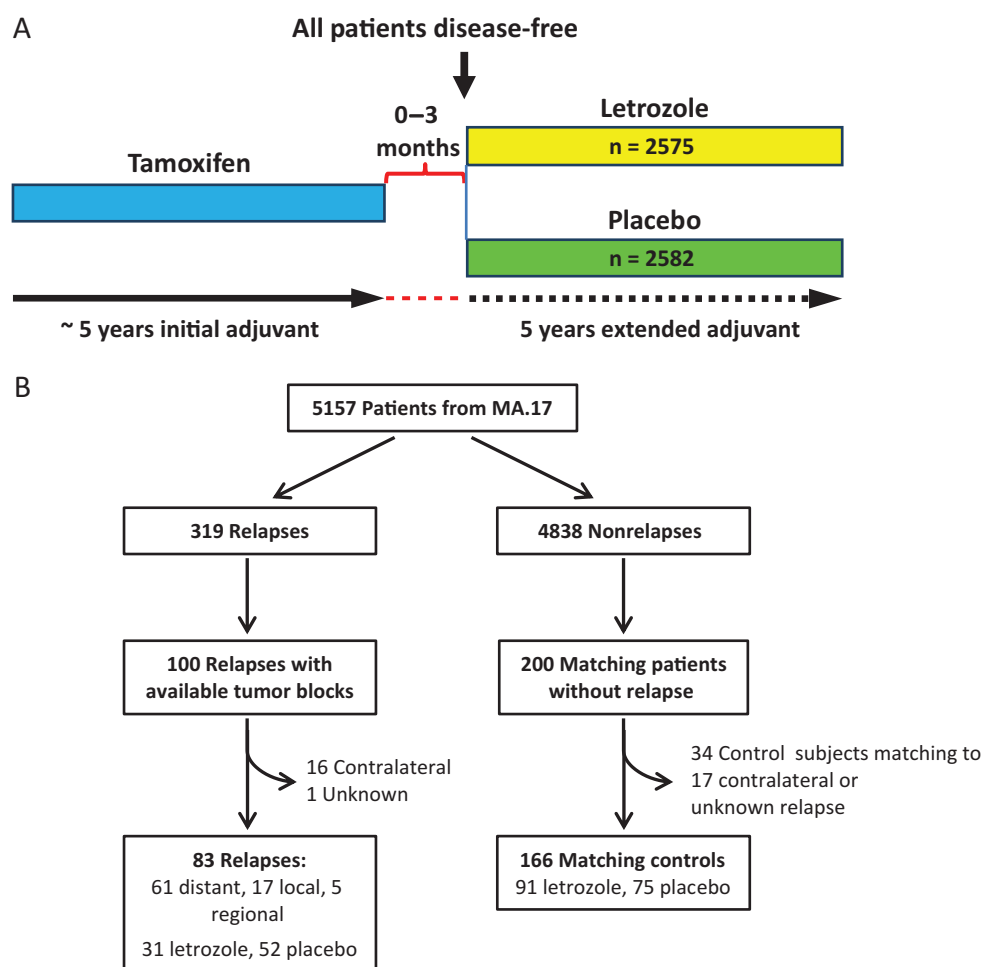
A

All patients disease-free

0–3 months

Letrozole

n = 2575

Tamoxifen

Placebo

n = 2582

~ 5 years initial adjuvant

5 years extended adjuvant

B

5157 Patients from MA.17

319 Relapses

4838 Nonrelapses

100 Relapses with available tumor blocks

200 Matching patients without relapse

16 Contralateral
1 Unknown

34 Control subjects matching to 17 contralateral or unknown relapse

83 Relapses:
61 distant, 17 local, 5 regional

31 letrozole, 52 placebo

166 Matching controls
91 letrozole, 75 placebo